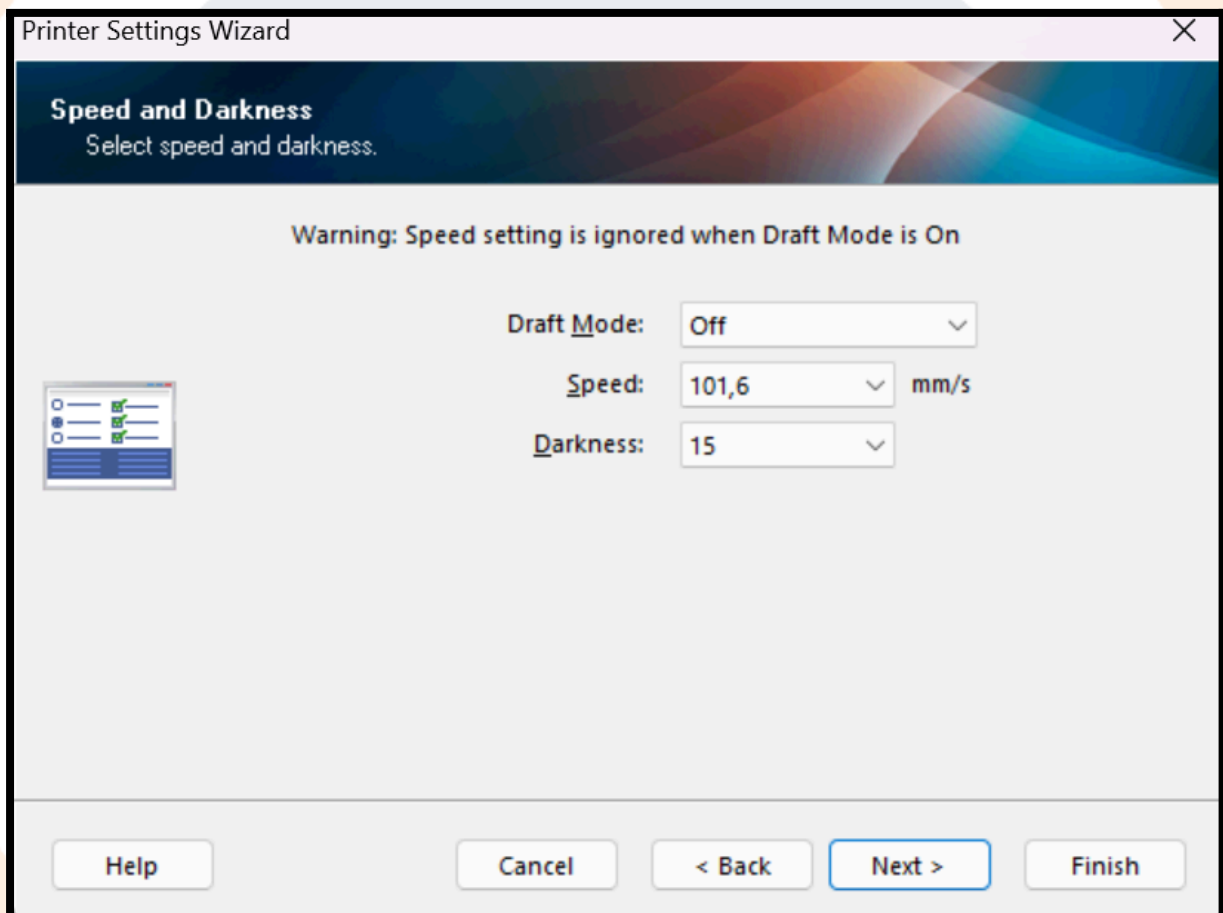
Printer Settings Wizard
×

Speed and Darkness
Select speed and darkness.

Warning: Speed setting is ignored when Draft Mode is On

Draft Mode: Off
Speed: 101,6 mm/s
Darkness: 15

Help
Cancel
< Back
Next >
Finish